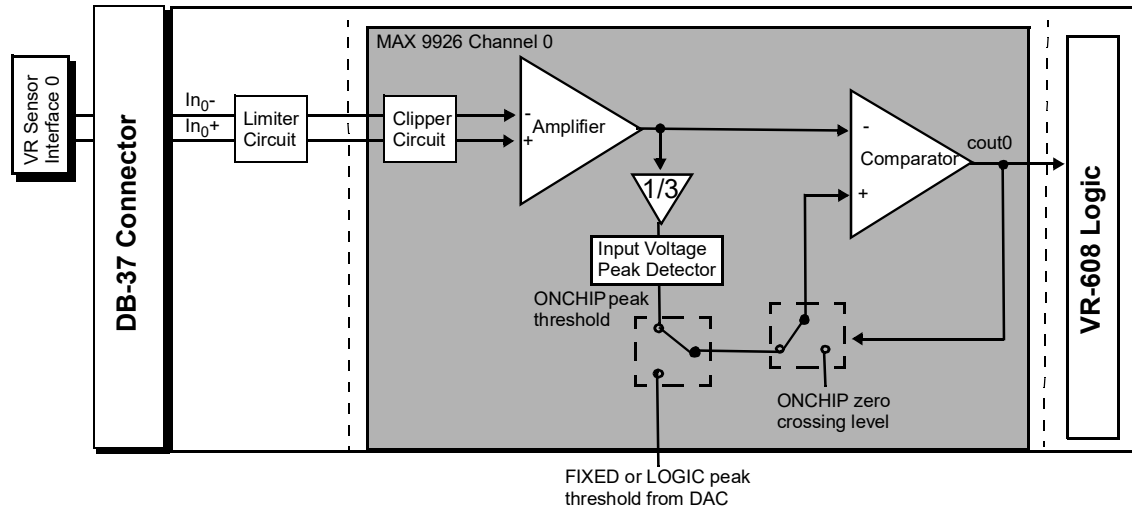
VR Sensor Interface 0

DB-37 Connector

$In_0$-
$In_0$+

Limiter Circuit

MAX 9926 Channel 0

Clipper Circuit

-
+
Amplifier

1/3

Input Voltage Peak Detector

ONCHIP peak threshold

-
+
Comparator

cout0

ONCHIP zero crossing level

FIXED or LOGIC peak threshold from DAC

VR-608 Logic